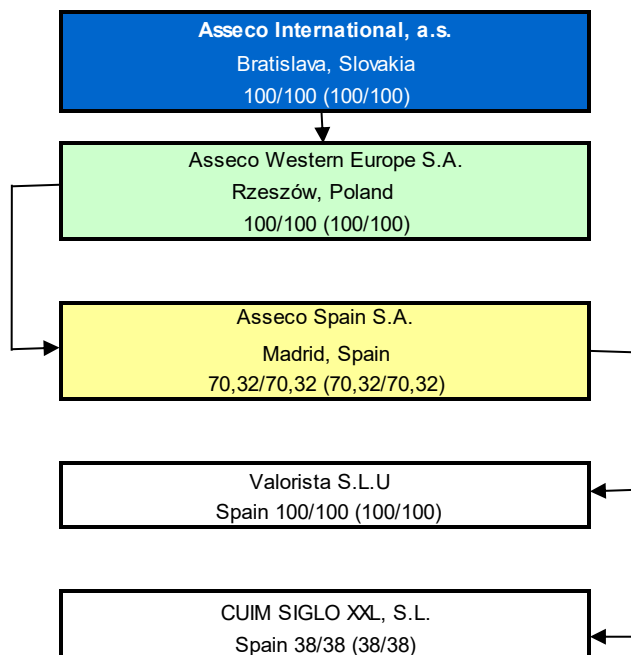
Asseco International, a.s.
Bratislava, Slovakia
100/100 (100/100)

Asseco Western Europe S.A.
Rzeszów, Poland
100/100 (100/100)

Asseco Spain S.A.
Madrid, Spain
70,32/70,32 (70,32/70,32)

Valorista S.L.U
Spain 100/100 (100/100)

CUIM SIGLO XXL, S.L.
Spain 38/38 (38/38)